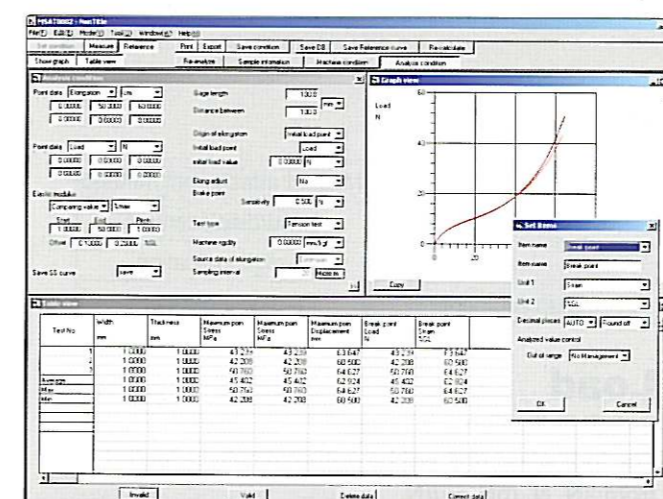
MSAT0002 - NonTitle
File(F) Edit(E) Mode(M) Tool(T) Window(W) Help(H)
Set condition | Measure | Reference | Print | Export | Save condition | Save DB | Save Reference curve | Re-calculate
Show graph | Table view | Re-analyze | Sample information | Machine condition | Analysis condition

Analysis condition
Point data [Elongation] [L/s]
0.00000 | 50.0000 | 60.0000
0.0000 | 0.60000 | 0.0000
Point data [Load] [N]
0.0000 | 0.00000 | 0.0000
0.0000 | 0.0000 | 0.0000
Elastic modulus
[Comparing value] [5/mm]
Start 1.0000 | End 50.0000 | Point 1.0000
Offset 0.10000 | 0.25000 | SGL
Gage length 100.0
Distance between 100.0 [mm]
Origin of elongation [Initial load point]
Initial load point [Load]
Initial load value 0.00000 [N]
Elong adjust [No]
Break point
Sensitivity 0.500 [%]
Test type [Tension test]
Machine rigidity 0.00000 [mm/kgf]
Source data of elongation [Extension]
Sampling interval [Move to]
Save SS curve [save]

Graph view
Load
N
60
40
20
0
20
Copy

Set Items
Item name [Break point]
Item name [Break point]
Unit 1 [Strain]
Unit 2 [SGL]
Decimal places [AUTO] [Round off]
Analyzed value control
Out of range [No Management]
OK | Cancel

Table view
| Test No. | Width mm | Thickness mm | Maximum point Stress MPa | Maximum point Stress MPa | Maximum point Displacement mm | Break point Load N | Break point Strain SGL |
|---|---|---|---|---|---|---|---|
| 1 | 1.0000 | 1.0000 | 43.239 | 43.239 | 63.647 | 43.239 | 63.647 |
| 2 | 1.0000 | 1.0000 | 42.208 | 42.208 | 60.500 | 42.208 | 60.500 |
| 3 | 1.0000 | 1.0000 | 50.760 | 50.760 | 64.627 | 50.760 | 64.627 |
| Average | 1.0000 | 1.0000 | 45.402 | 45.402 | 62.924 | 45.402 | 62.924 |
| Max | 1.0000 | 1.0000 | 50.760 | 50.760 | 64.627 | 50.760 | 64.627 |
| Min | 1.0000 | 1.0000 | 42.208 | 42.208 | 60.500 | 42.208 | 60.500 |

Invalid | Valid | Delete data | Correct data